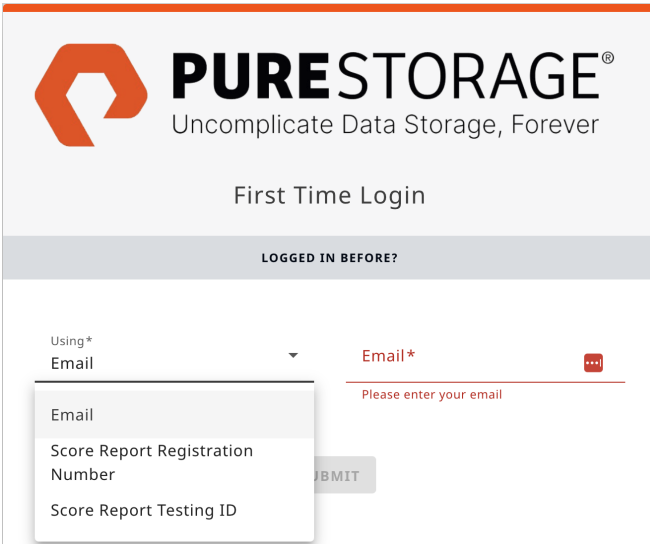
PURESTORAGE®
Uncomplicate Data Storage, Forever

First Time Login

LOGGED IN BEFORE?

Using*
Email

Email*

Please enter your email

Email

Score Report Registration Number

Score Report Testing ID

UBMIT